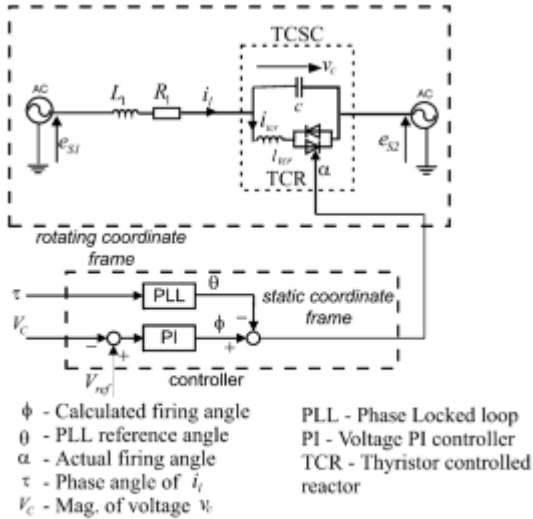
TCSC

AC

$L_1$ $R_1$ $i_l$

$v_c$

$c$

$i_{tcr}$

$l_{tcr}$

TCR

$\alpha$

AC

$e_{S1}$

$e_{S2}$

rotating coordinate frame

$\tau$

PLL

$\theta$

static coordinate frame

$V_C$

PI

$\phi$

$-$

$-$

$+$

$+$

$V_{ref}$

controller

$\phi$ - Calculated firing angle
$\theta$ - PLL reference angle
$\alpha$ - Actual firing angle
$\tau$ - Phase angle of $i_l$
$V_C$ - Mag. of voltage $v_c$

PLL - Phase Locked loop
PI - Voltage PI controller
TCR - Thyristor controlled reactor